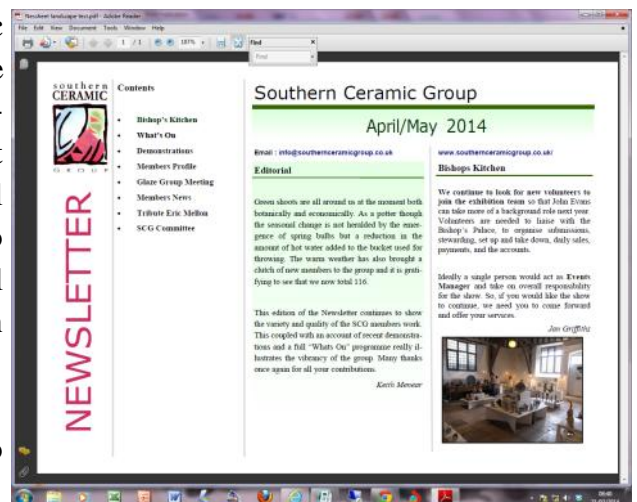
Newsletter landscape test.pdf - Adobe Reader
File Edit View Document Tools Window Help
1 / 1 187% Find
Find

southern CERAMIC GROUP

Contents

Bishop's Kitchen
What's On
Demonstrations
Members Profile
Glaze Group Meeting
Members News
Tribute Eric Mellon
SCG Committee

NEWSLETTER

Southern Ceramic Group

April/May 2014

Email : info@southernceramicgroup.co.uk

Editorial

Green shoots are all around us at the moment both botanically and economically. As a potter though the seasonal change is not heralded by the emergence of spring bulbs but a reduction in the amount of hot water added to the bucket used for throwing. The warm weather has also brought a clutch of new members to the group and it is gratifying to see that we now total 116.

This edition of the Newsletter continues to show the variety and quality of the SCG members work. This coupled with an account of recent demonstrations and a full "Whats On" programme really illustrates the vibrancy of the group. Many thanks once again for all your contributions.

Keith Menear

www.southernceramicgroup.co.uk/

Bishops Kitchen

We continue to look for new volunteers to join the exhibition team so that John Evans can take more of a background role next year. Volunteers are needed to liaise with the Bishop's Palace, to organise submissions, stewarding, set up and take down, daily sales, payments, and the accounts.

Ideally a single person would act as Events Manager and take on overall responsibility for the show. So, if you would like the show to continue, we need you to come forward and offer your services.

Jan Griffiths